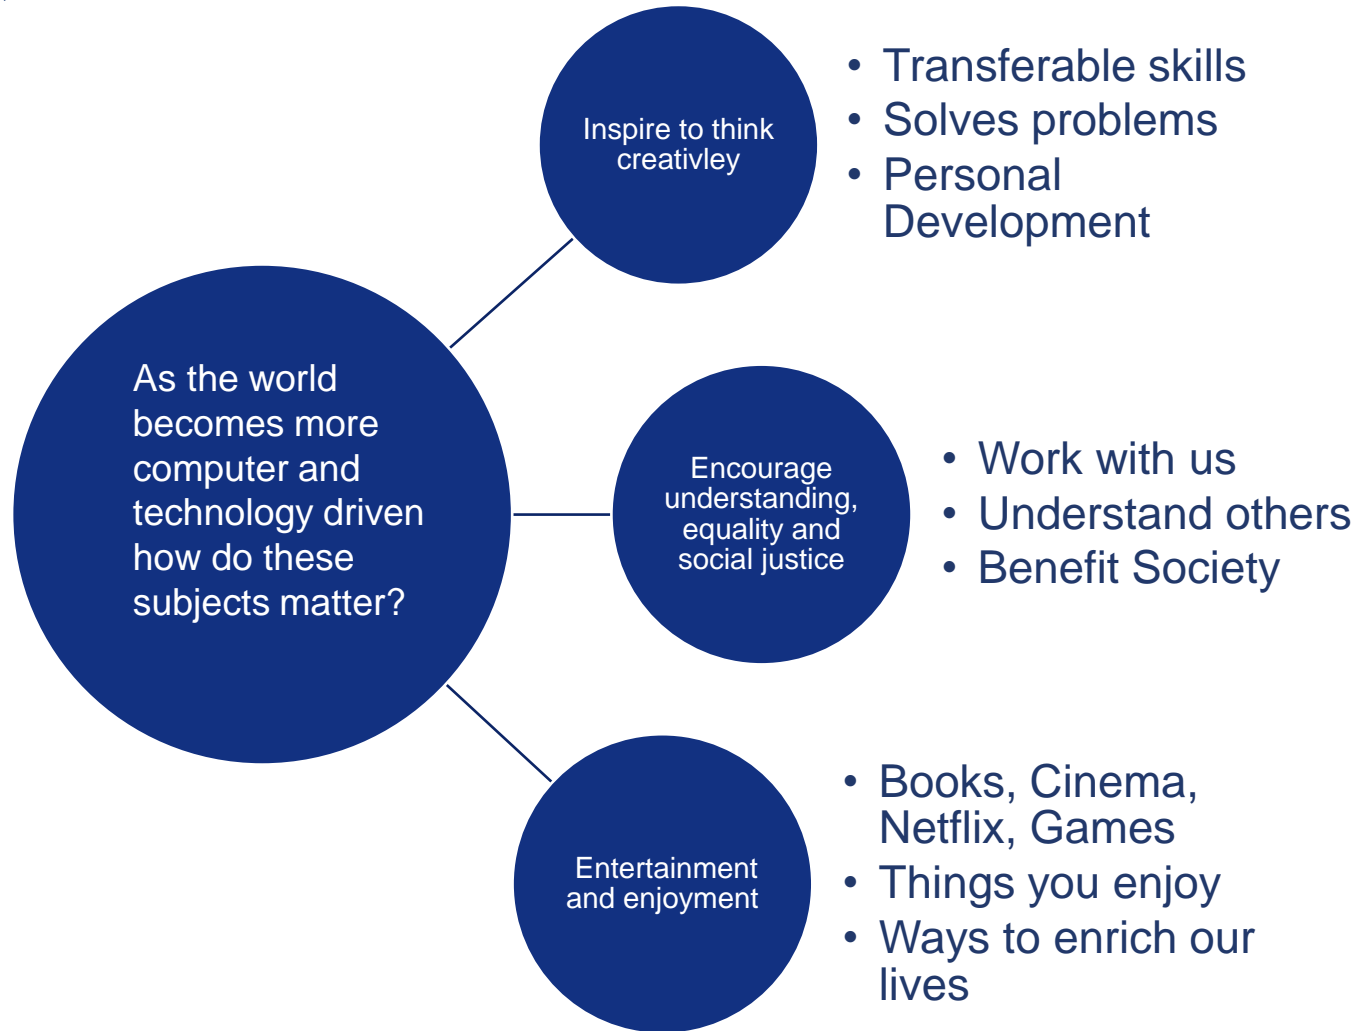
As the world becomes more computer and technology driven how do these subjects matter?

Inspire to think creativley

• Transferable skills
• Solves problems
• Personal Development

Encourage understanding, equality and social justice

• Work with us
• Understand others
• Benefit Society

Entertainment and enjoyment

• Books, Cinema, Netflix, Games
• Things you enjoy
• Ways to enrich our lives